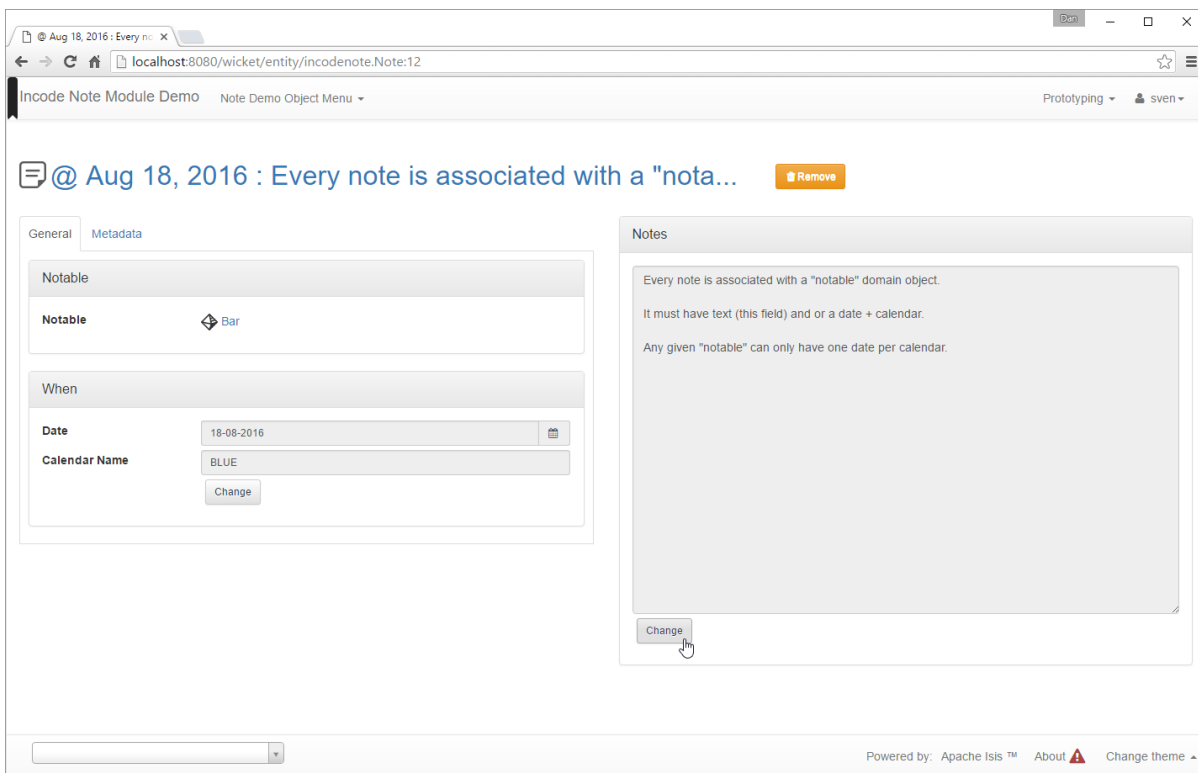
@ Aug 18, 2016 : Every nc ×
Dan
localhost:8080/wicket/entity/incodenote.Note:12
Incode Note Module Demo Note Demo Object Menu ▾
Prototyping ▾ sven ▾

@ Aug 18, 2016 : Every note is associated with a "nota...
Remove

General Metadata

Notable

Notable Bar

When

Date 18-08-2016
Calendar Name BLUE
Change

Notes

Every note is associated with a "notable" domain object.

It must have text (this field) and or a date + calendar.

Any given "notable" can only have one date per calendar.

Change

Powered by: Apache Isis ™ About Change theme